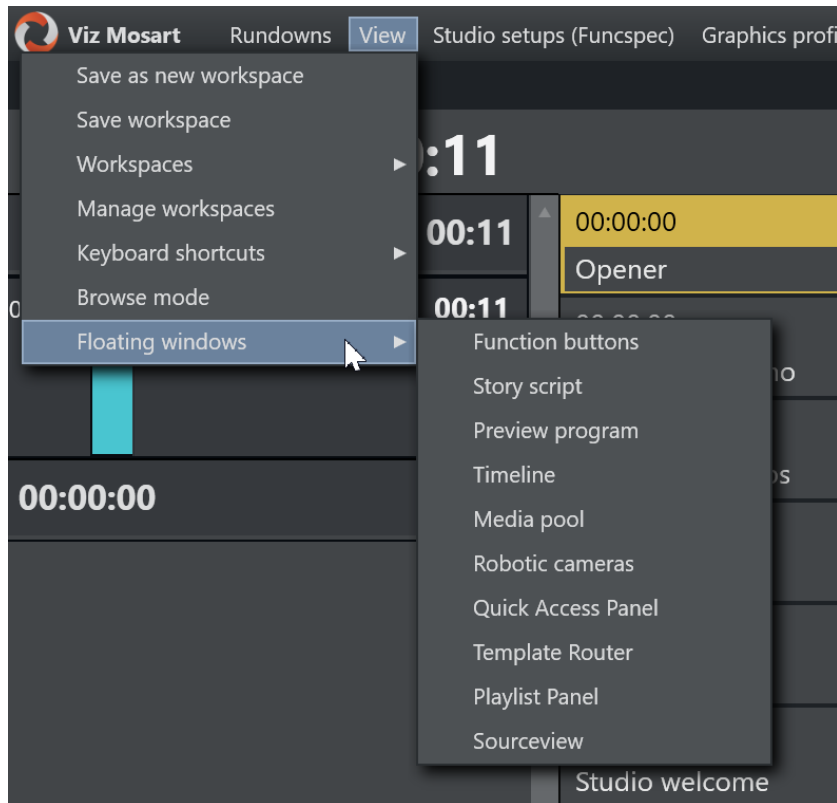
Viz Mosart Rundowns View Studio setups (Funcspec) Graphics profi

Save as new workspace
Save workspace
Workspaces
Manage workspaces
Keyboard shortcuts
Browse mode
Floating windows

:11

00:11

00:11

00:00:00
Opener

Function buttons
Story script
Preview program
Timeline
Media pool
Robotic cameras
Quick Access Panel
Template Router
Playlist Panel
Sourceview

00:00:00

Studio welcome